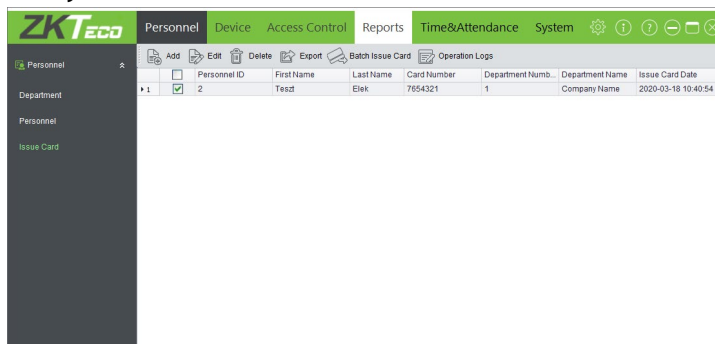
ZKTeco

Personnel Device Access Control Reports Time&Attendance System

Personnel

Department

Personnel

Issue Card

Add Edit Delete Export Batch Issue Card Operation Logs

| | | Personnel ID | First Name | Last Name | Card Number | Department Numb... | Department Name | Issue Card Date |
|---|---|---|---|---|---|---|---|---|
| 1 | ✓ | 2 | Teszt | Elek | 7654321 | 1 | Company Name | 2020-03-18 10:40:54 |